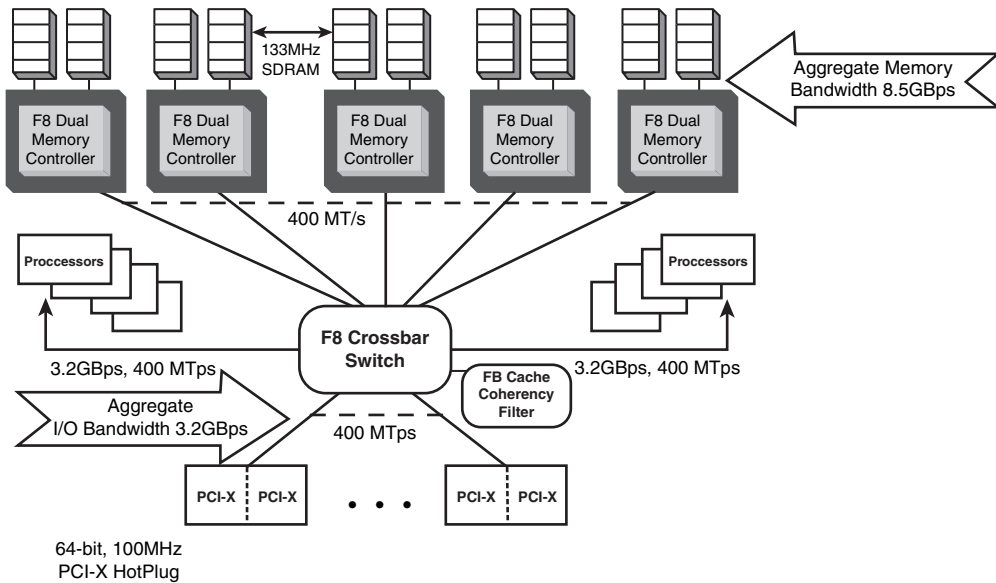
133MHz SDRAM

Aggregate Memory Bandwidth 8.5GBps

F8 Dual Memory Controller

F8 Dual Memory Controller

F8 Dual Memory Controller

F8 Dual Memory Controller

F8 Dual Memory Controller

400 MT/s

Proccessors

Proccessors

F8 Crossbar Switch

3.2GBps, 400 MTps

3.2GBps, 400 MTps

FB Cache Coherency Filter

Aggregate I/O Bandwidth 3.2GBps

400 MTps

PCI-X | PCI-X

• • •

PCI-X | PCI-X

64-bit, 100MHz PCI-X HotPlug